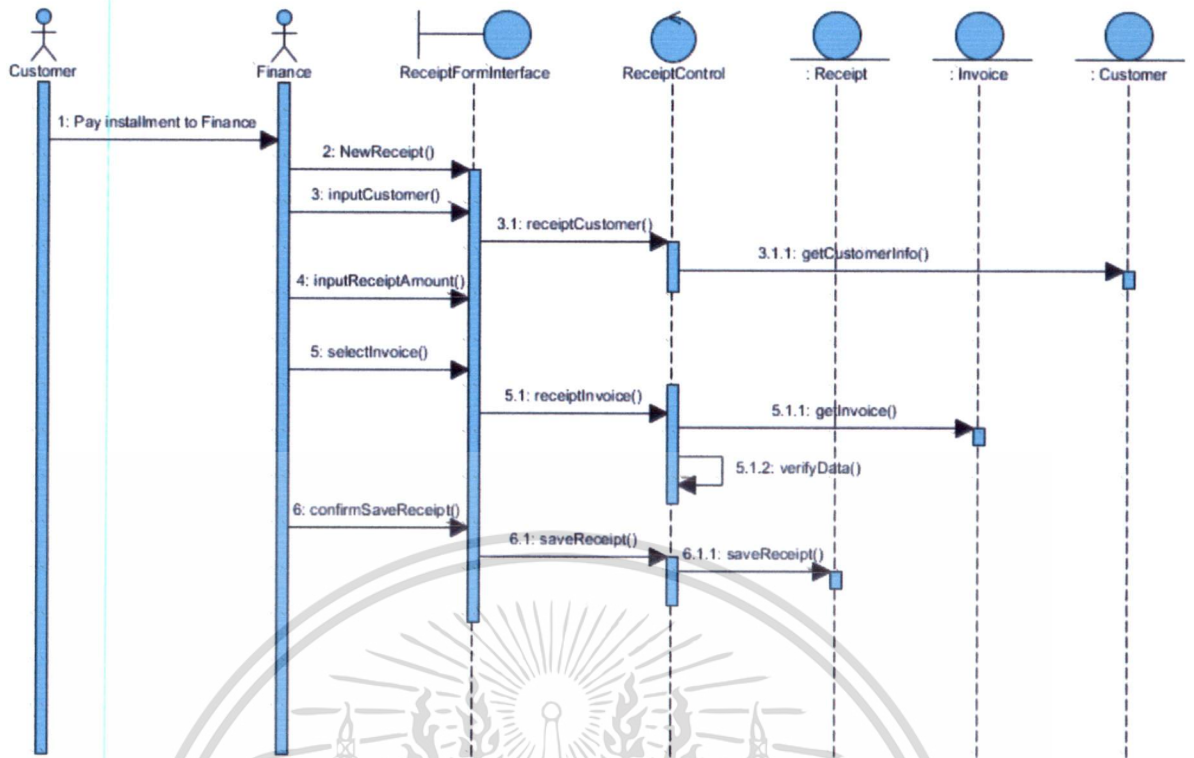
Customer
Finance
ReceiptFormInterface
ReceiptControl
: Receipt
: Invoice
: Customer

1: Pay installment to Finance
2: NewReceipt()
3: inputCustomer()
3.1: receiptCustomer()
3.1.1: getCustomerInfo()
4: inputReceiptAmount()
5: selectInvoice()
5.1: receiptInvoice()
5.1.1: getInvoice()
5.1.2: verifyData()
6: confirmSaveReceipt()
6.1: saveReceipt()
6.1.1: saveReceipt()